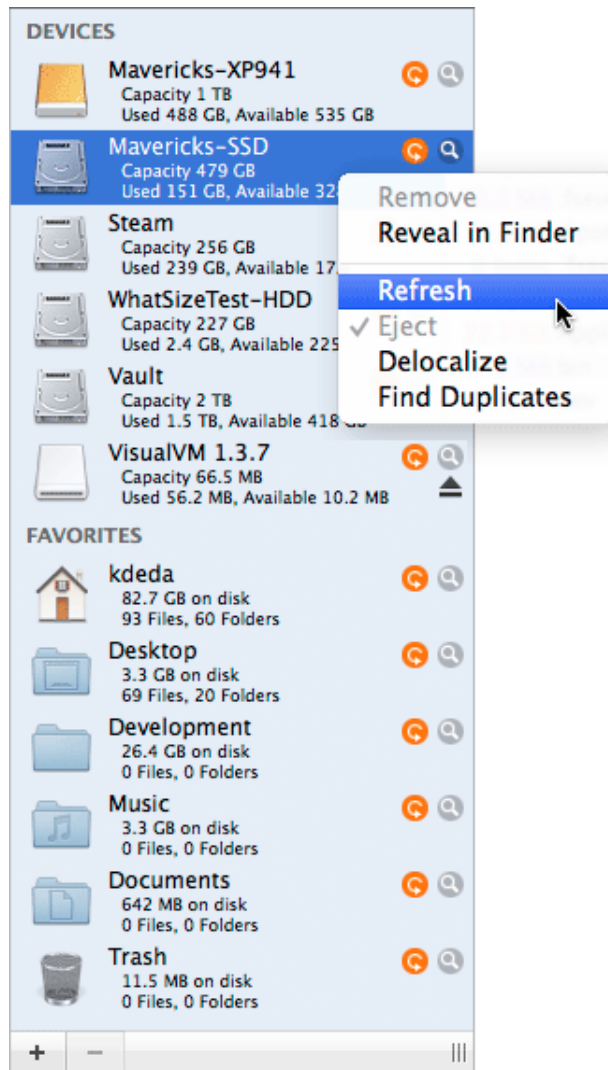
DEVICES

Mavericks-XP941
Capacity 1 TB
Used 488 GB, Available 535 GB

Mavericks-SSD
Capacity 479 GB
Used 151 GB, Available 32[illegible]

Steam
Capacity 256 GB
Used 239 GB, Available 17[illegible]

WhatSizeTest-HDD
Capacity 227 GB
Used 2.4 GB, Available 225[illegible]

Vault
Capacity 2 TB
Used 1.5 TB, Available 418 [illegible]

VisualVM 1.3.7
Capacity 66.5 MB
Used 56.2 MB, Available 10.2 MB

Remove
Reveal in Finder
Refresh
✓ Eject
Delocalize
Find Duplicates

FAVORITES

kdeda
82.7 GB on disk
93 Files, 60 Folders

Desktop
3.3 GB on disk
69 Files, 20 Folders

Development
26.4 GB on disk
0 Files, 0 Folders

Music
3.3 GB on disk
0 Files, 0 Folders

Documents
642 MB on disk
0 Files, 0 Folders

Trash
11.5 MB on disk
0 Files, 0 Folders

+ −